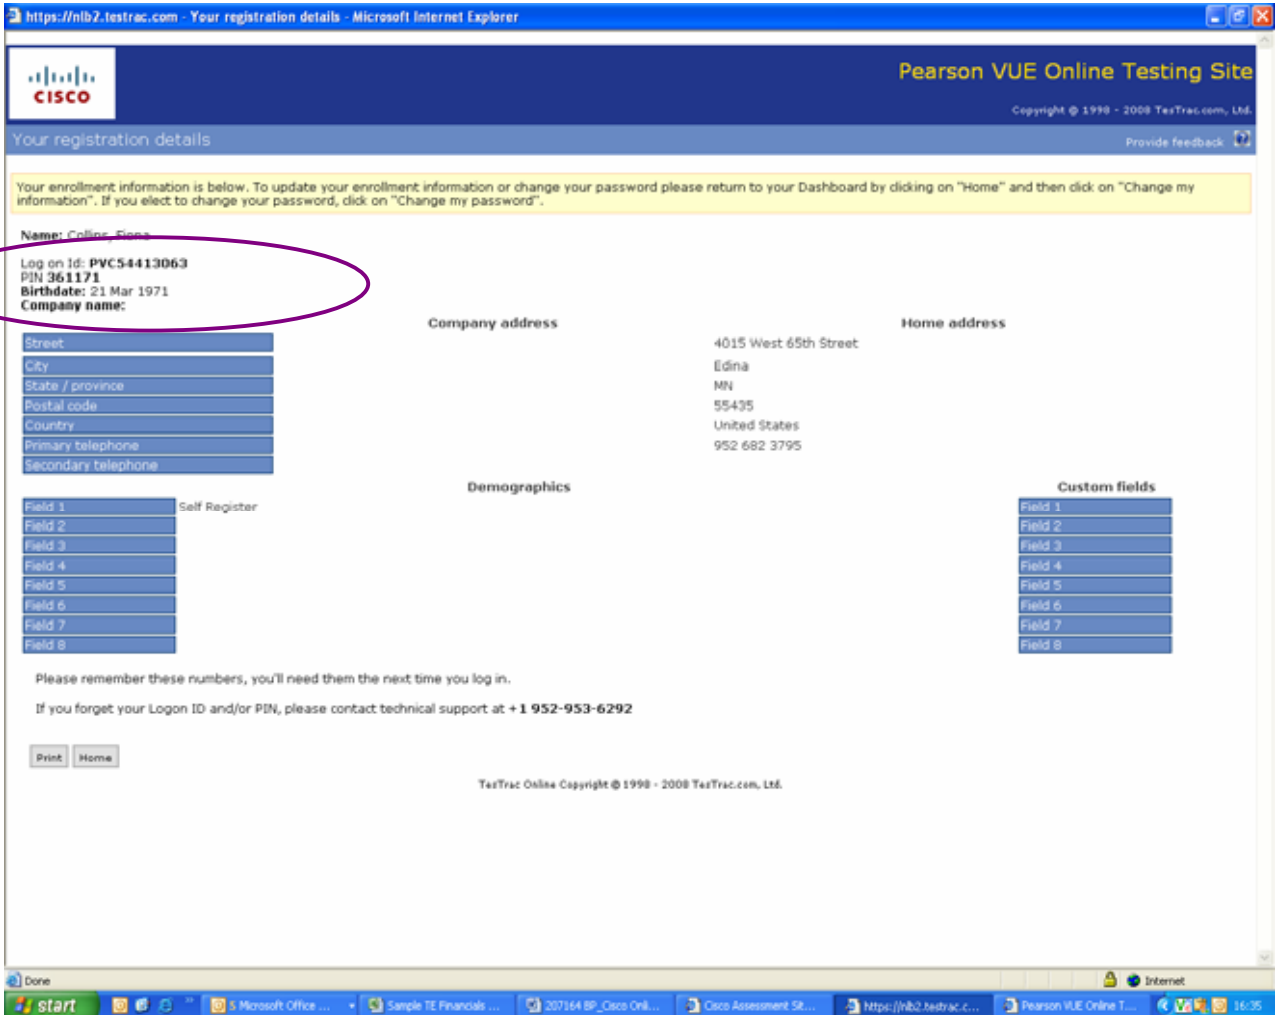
https://nlb2.testrac.com - Your registration details - Microsoft Internet Explorer

cisco

Pearson VUE Online Testing Site

Copyright © 1998 - 2008 TesTrac.com, Ltd.

Your registration details

Provide feedback

Your enrollment information is below. To update your enrollment information or change your password please return to your Dashboard by clicking on "Home" and then click on "Change my information". If you elect to change your password, click on "Change my password".

Name: Collins, Fiona

Log on Id: PVC54413063
PIN 361171
Birthdate: 21 Mar 1971
Company name:

| | Company address | Home address |
|---|---|---|
| Street | | 4015 West 65th Street |
| City | | Edina |
| State / province | | MN |
| Postal code | | 55435 |
| Country | | United States |
| Primary telephone | | 952 682 3795 |
| Secondary telephone | | |

Demographics

| | |
|---|---|
| Field 1 | Self Register |
| Field 2 | |
| Field 3 | |
| Field 4 | |
| Field 5 | |
| Field 6 | |
| Field 7 | |
| Field 8 | |

Custom fields

| |
|---|
| Field 1 |
| Field 2 |
| Field 3 |
| Field 4 |
| Field 5 |
| Field 6 |
| Field 7 |
| Field 8 |

Please remember these numbers, you'll need them the next time you log in.

If you forget your Logon ID and/or PIN, please contact technical support at +1 952-953-6292

Print Home

TesTrac Online Copyright © 1998 - 2008 TesTrac.com, Ltd.

Done

Internet

start

5 Microsoft Office ...

Sample TE Financials ...

207164 BP_Cisco Onl...

Cisco Assessment St...

https://nlb2.testrac.c...

Pearson VUE Online T...

16:35